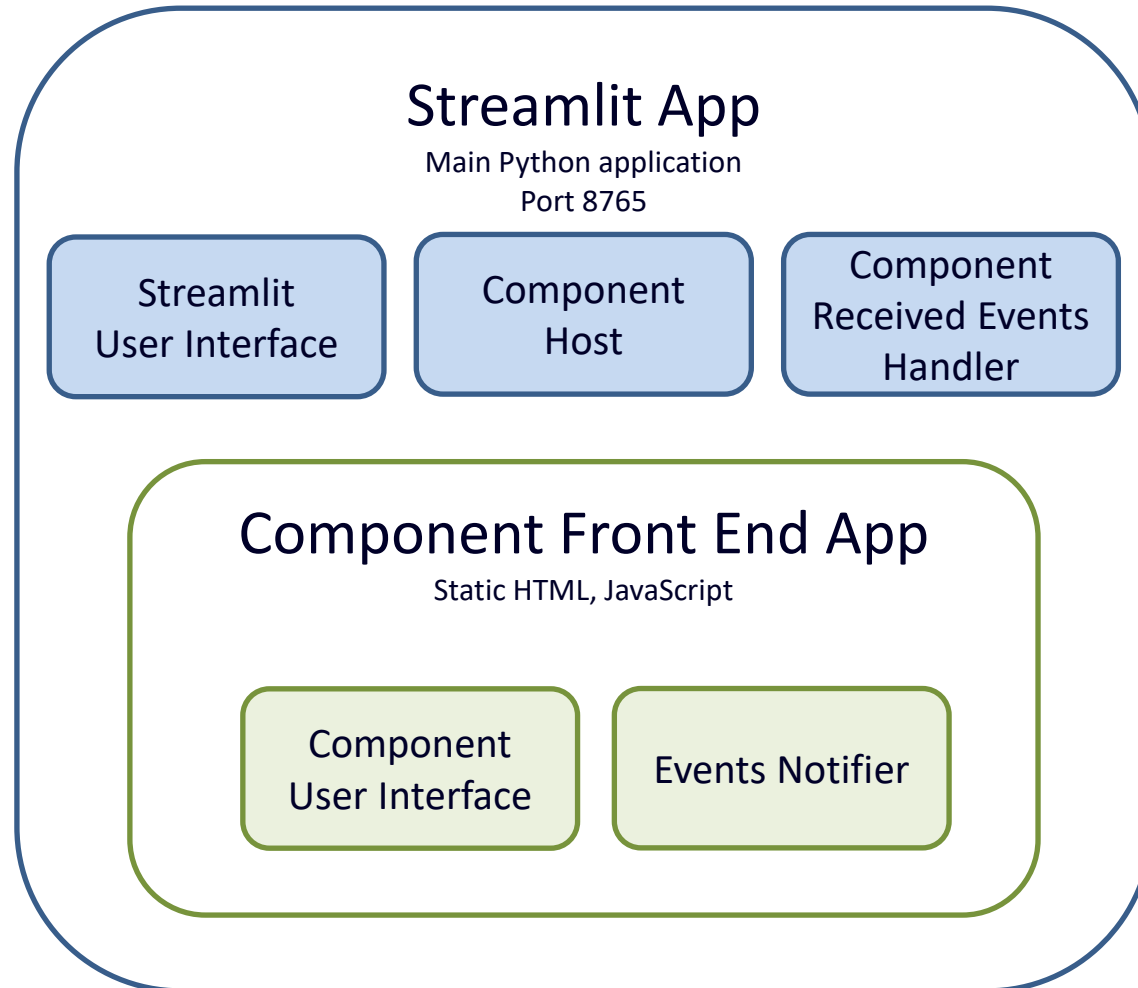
Streamlit App
Main Python application
Port 8765

Streamlit User Interface

Component Host

Component Received Events Handler

Component Front End App
Static HTML, JavaScript

Component User Interface

Events Notifier